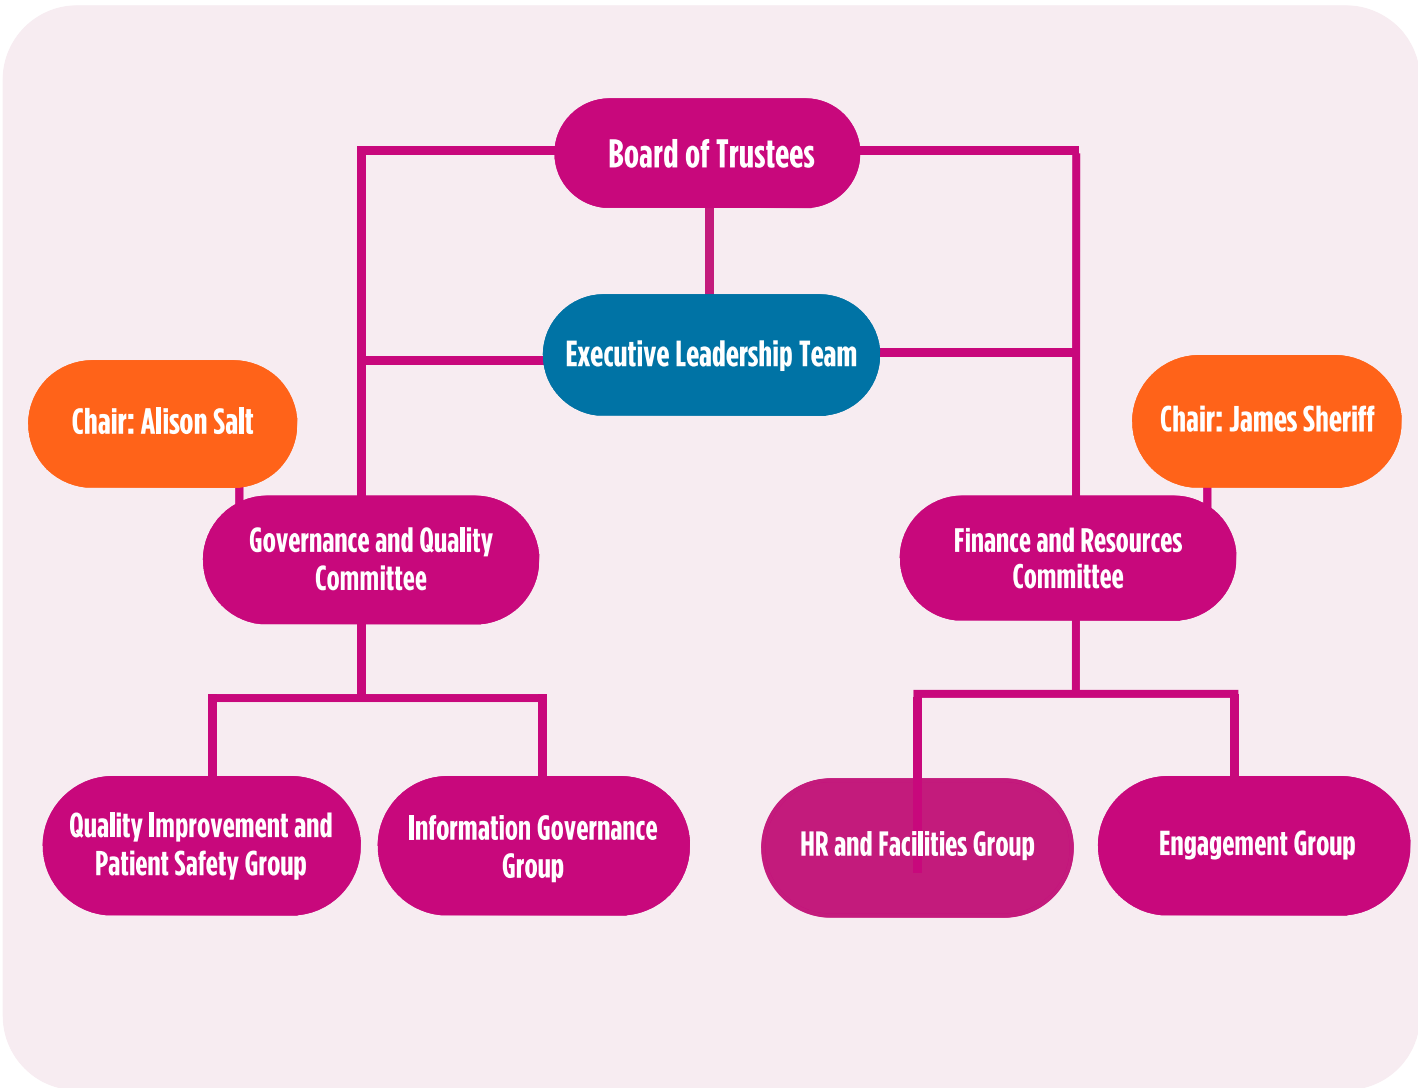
Board of Trustees

Executive Leadership Team

Chair: Alison Salt

Chair: James Sheriff

Governance and Quality Committee

Finance and Resources Committee

Quality Improvement and Patient Safety Group

Information Governance Group

HR and Facilities Group

Engagement Group